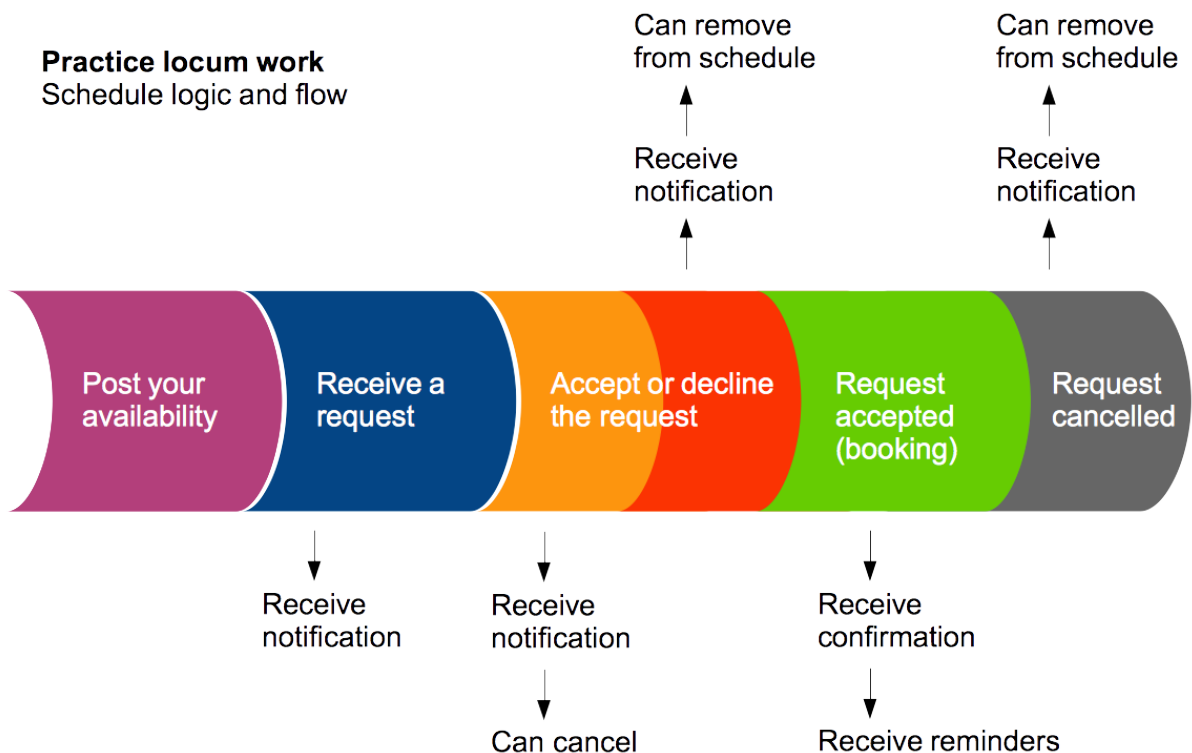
**Practice locum work**
Schedule logic and flow

Can remove from schedule

Receive notification

Can remove from schedule

Receive notification

Post your availability

Receive a request

Accept or decline the request

Request accepted (booking)

Request cancelled

Receive notification

Receive notification

Can cancel

Receive confirmation

Receive reminders